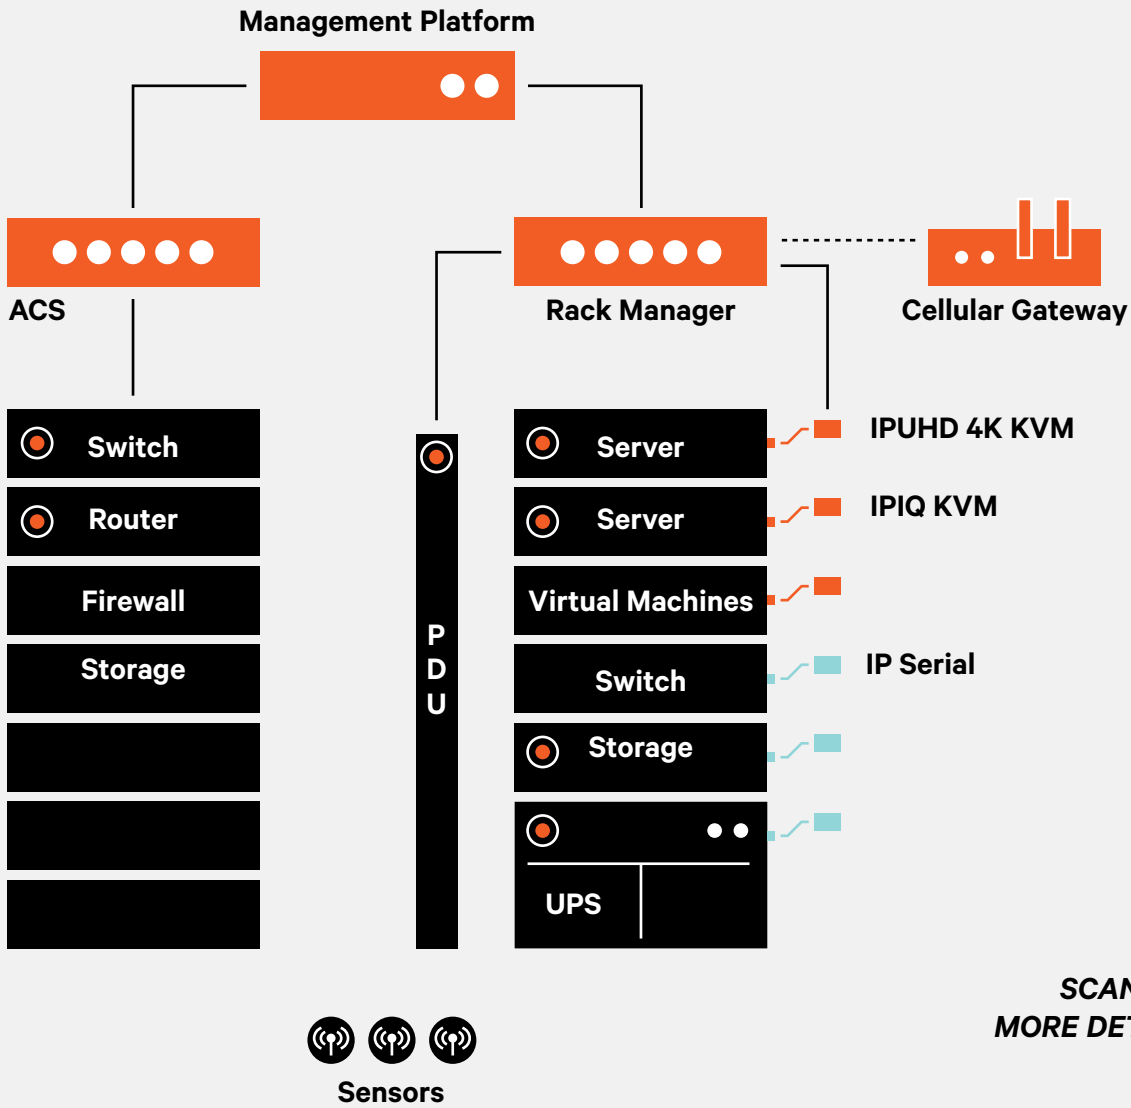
Management Platform

ACS

Rack Manager

Cellular Gateway

Switch

Router

Firewall

Storage

P D U

Server

Server

Virtual Machines

Switch

Storage

UPS

IPUHD 4K KVM

IPIQ KVM

IP Serial

SCAN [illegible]
MORE DE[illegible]

Sensors